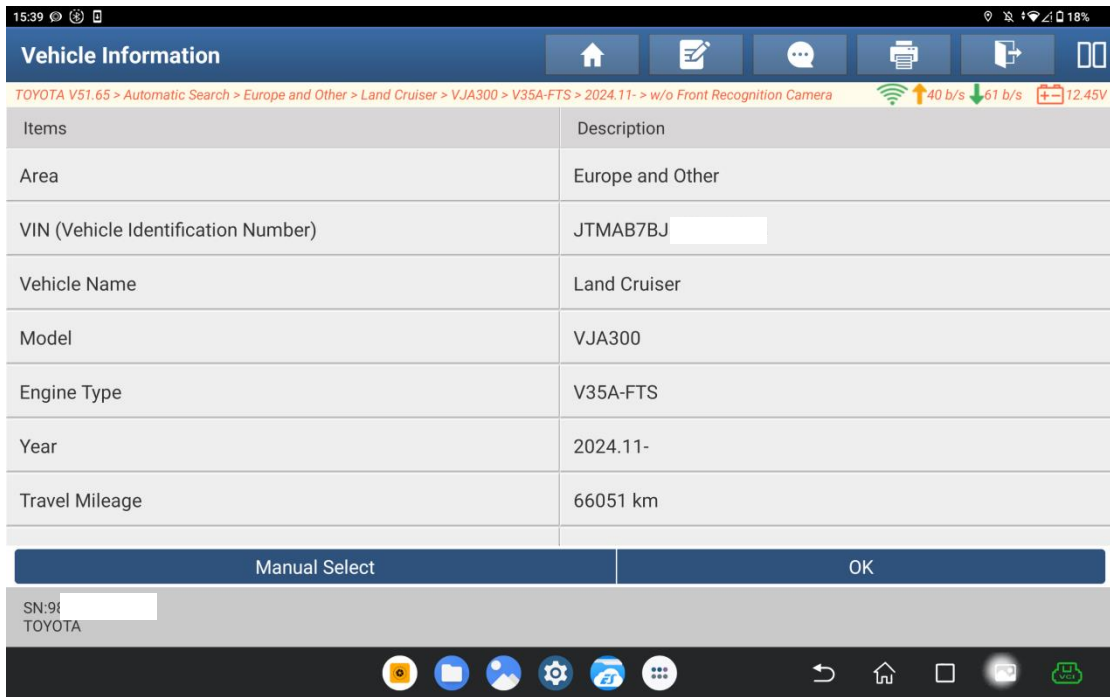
15:39 18%

Vehicle Information

TOYOTA V51.65 > Automatic Search > Europe and Other > Land Cruiser > VJA300 > V35A-FTS > 2024.11- > w/o Front Recognition Camera

40 b/s 61 b/s 12.45V

| Items | Description |
|---|---|
| Area | Europe and Other |
| VIN (Vehicle Identification Number) | JTMAB7BJ |
| Vehicle Name | Land Cruiser |
| Model | VJA300 |
| Engine Type | V35A-FTS |
| Year | 2024.11- |
| Travel Mileage | 66051 km |

Manual Select

OK

SN:98
TOYOTA